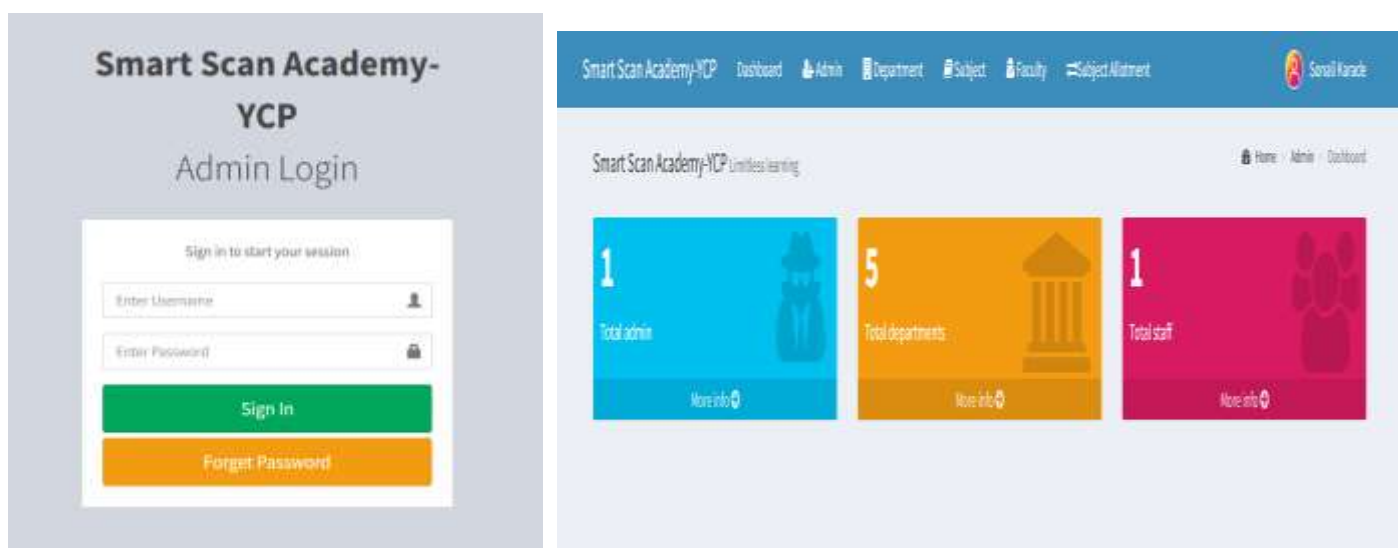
Smart Scan Academy-YCP
Admin Login

Sign in to start your session

Enter Username

Enter Password

Sign In

Forget Password

Smart Scan Academy-YCP Dashboard Admin Department Subject Faculty Subject Allotment Sonali Karade

Smart Scan Academy-YCP Limitless learning

Home / Admin / Dashboard

1
Total admin
More info

5
Total departments
More info

1
Total staff
More info